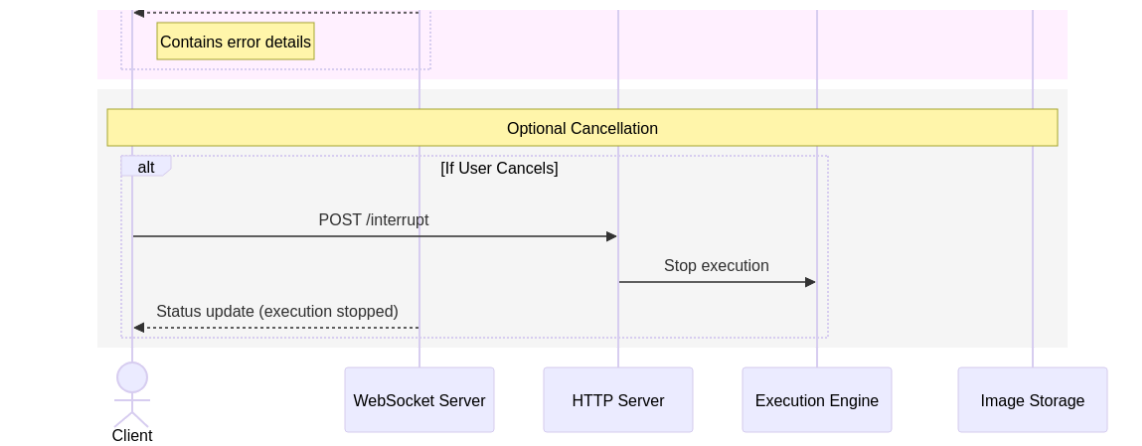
Contains error details

Optional Cancellation

alt

[If User Cancels]

POST /interrupt

Stop execution

Status update (execution stopped)

Client

WebSocket Server

HTTP Server

Execution Engine

Image Storage